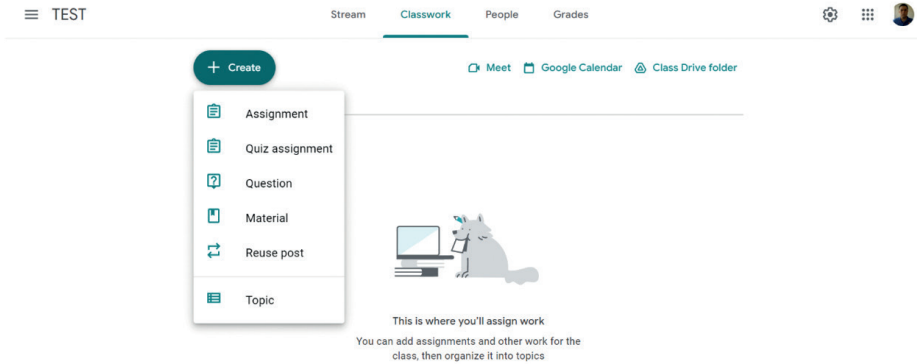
TEST

Stream Classwork People Grades

+ Create

Meet Google Calendar Class Drive folder

Assignment
Quiz assignment
Question
Material
Reuse post
Topic

This is where you'll assign work

You can add assignments and other work for the class, then organize it into topics